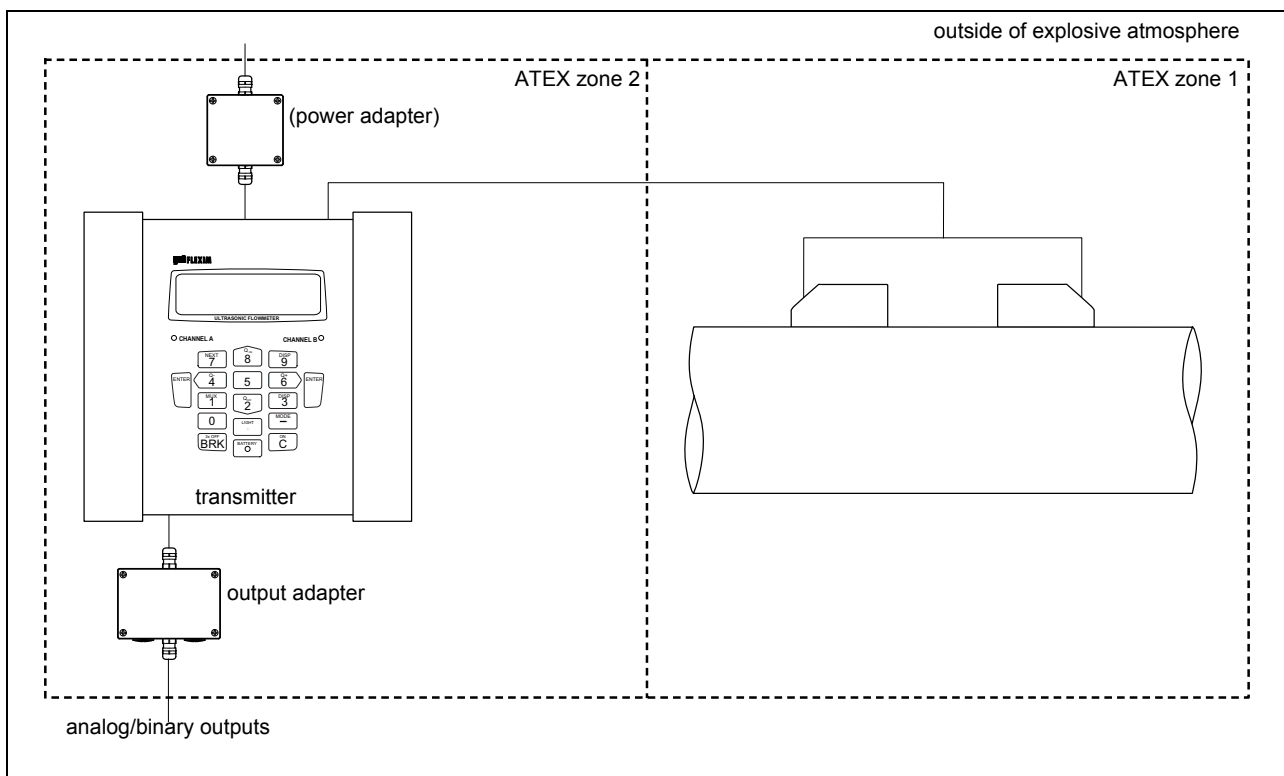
outside of explosive atmosphere

ATEX zone 2

ATEX zone 1

(power adapter)

FLEXIM

ULTRASONIC FLOWMETER

CHANNEL A

CHANNEL B

NEXT 7

8

DISP 9

ENTER

4

5

6

ENTER

MUX 1

2

DISP 3

0

LIGHT

MODE –

BRK

BATTERY o

ON C

transmitter

output adapter

analog/binary outputs